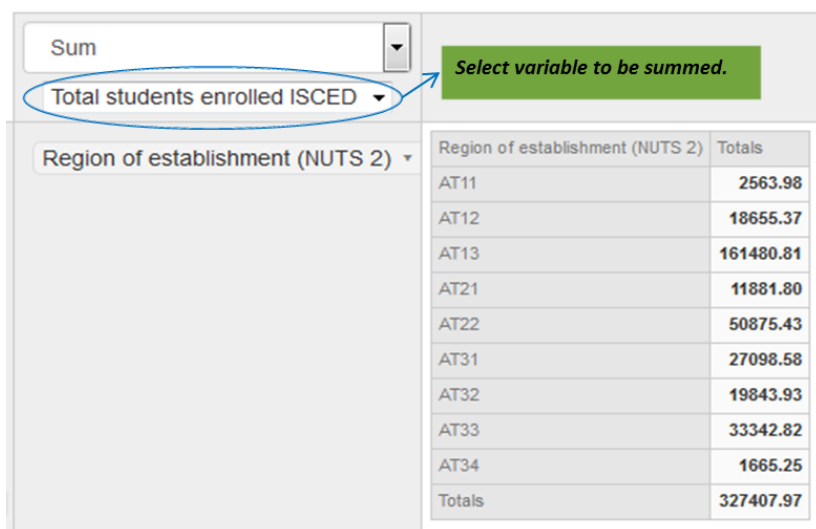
Sum

Total students enrolled ISCED

Select variable to be summed.

Region of establishment (NUTS 2)

| Region of establishment (NUTS 2) | Totals |
|---|---|
| AT11 | 2563.98 |
| AT12 | 18655.37 |
| AT13 | 161480.81 |
| AT21 | 11881.80 |
| AT22 | 50875.43 |
| AT31 | 27098.58 |
| AT32 | 19843.93 |
| AT33 | 33342.82 |
| AT34 | 1665.25 |
| Totals | 327407.97 |